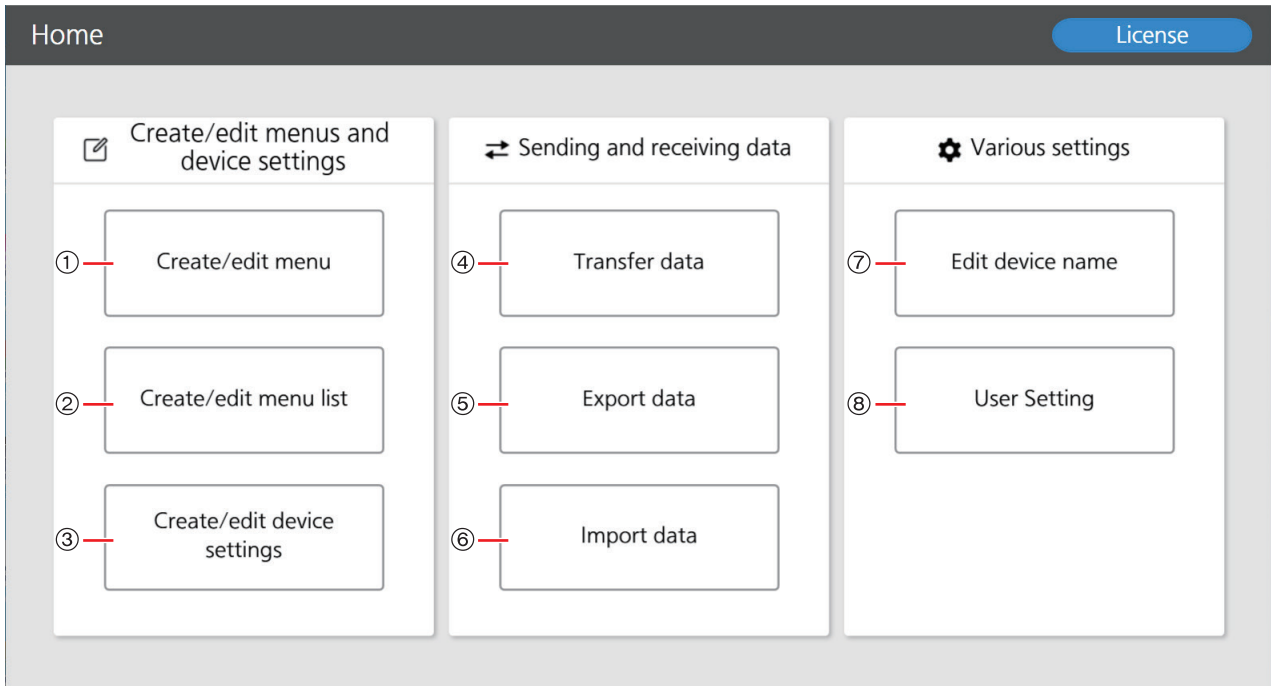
Home

License

Create/edit menus and device settings

① Create/edit menu

② Create/edit menu list

③ Create/edit device settings

Sending and receiving data

④ Transfer data

⑤ Export data

⑥ Import data

Various settings

⑦ Edit device name

⑧ User Setting